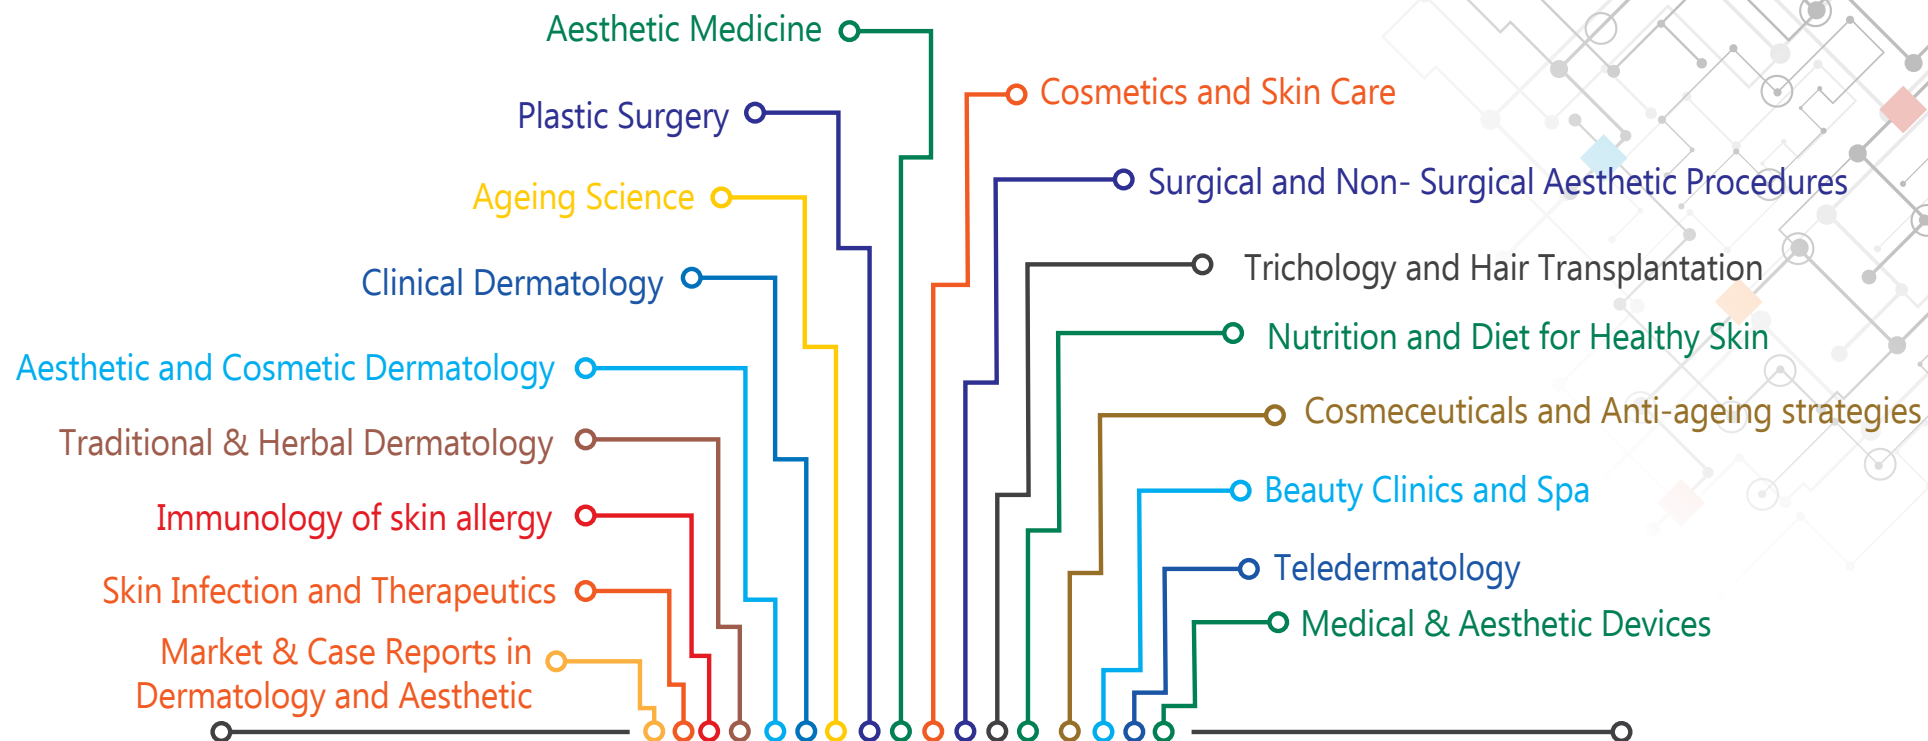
Aesthetic Medicine

Plastic Surgery

Ageing Science

Clinical Dermatology

Aesthetic and Cosmetic Dermatology

Traditional & Herbal Dermatology

Immunology of skin allergy

Skin Infection and Therapeutics

Market & Case Reports in Dermatology and Aesthetic

Cosmetics and Skin Care

Surgical and Non- Surgical Aesthetic Procedures

Trichology and Hair Transplantation

Nutrition and Diet for Healthy Skin

Cosmeceuticals and Anti-ageing strategies

Beauty Clinics and Spa

Teledermatology

Medical & Aesthetic Devices